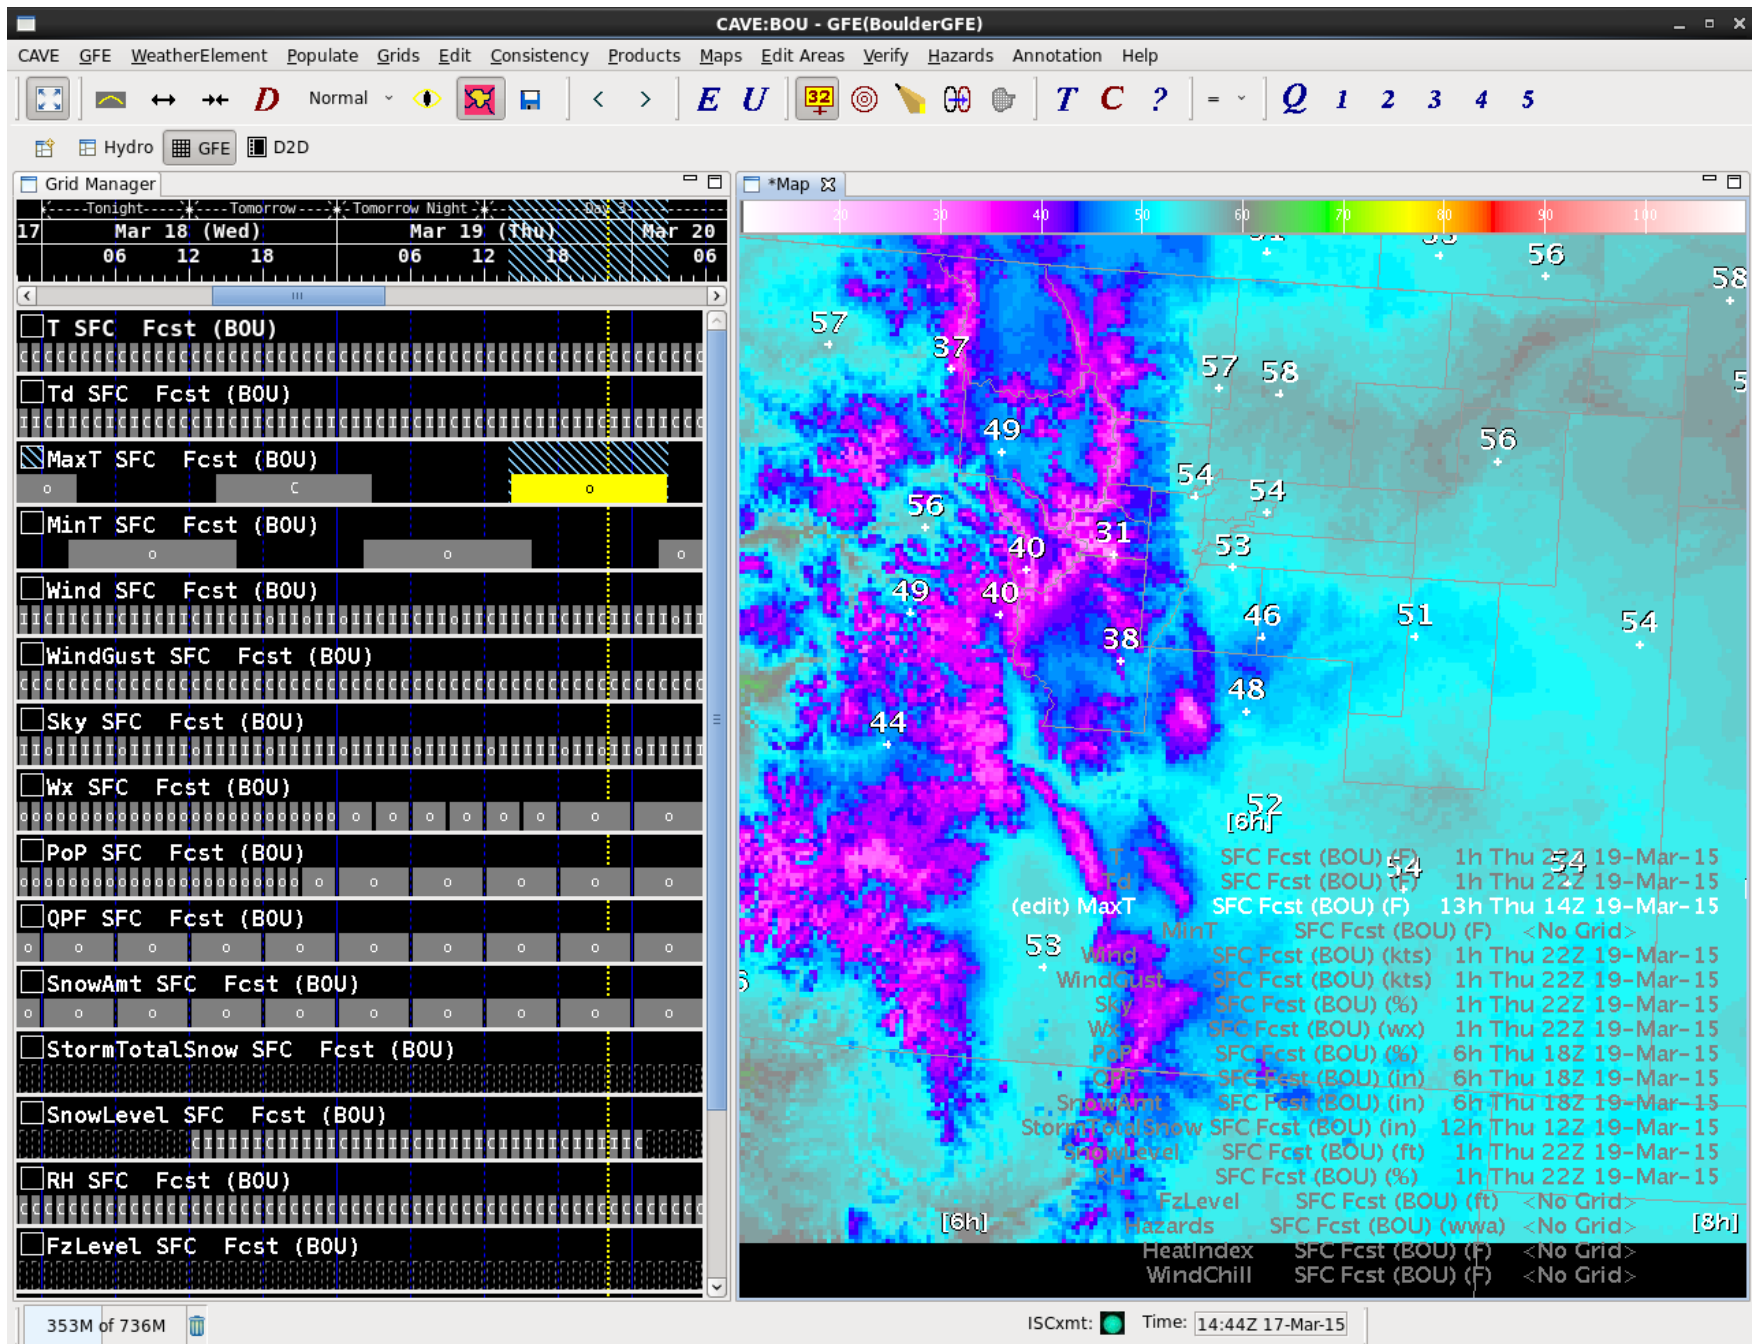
CAVE:BOU - GFE(BoulderGFE)

CAVE GFE WeatherElement Populate Grids Edit Consistency Products Maps Edit Areas Verify Hazards Annotation Help

D Normal E U 32 T C ? = Q 1 2 3 4 5

Hydro GFE D2D

Grid Manager

Tonight Tomorrow Tomorrow Night Day 3

17 Mar 18 (Wed) Mar 19 (Thu) Mar 20

06 12 18 06 12 18 06

T SFC Fcst (BOU)
Td SFC Fcst (BOU)
MaxT SFC Fcst (BOU)
MinT SFC Fcst (BOU)
Wind SFC Fcst (BOU)
WindGust SFC Fcst (BOU)
Sky SFC Fcst (BOU)
Wx SFC Fcst (BOU)
PoP SFC Fcst (BOU)
QPF SFC Fcst (BOU)
SnowAmt SFC Fcst (BOU)
StormTotalSnow SFC Fcst (BOU)
SnowLevel SFC Fcst (BOU)
RH SFC Fcst (BOU)
FzLevel SFC Fcst (BOU)

*Map

20 30 40 50 60 70 80 90 100

56 58 57 37 57 58 5 49 56 54 54 56 31 40 53 49 40 46 51 54 38 48 44 52 [6h] 54 54 53

T SFC Fcst (BOU) (F) 1h Thu 22Z 19-Mar-15
Td SFC Fcst (BOU) (F) 1h Thu 22Z 19-Mar-15
(edit) MaxT SFC Fcst (BOU) (F) 13h Thu 14Z 19-Mar-15
MinT SFC Fcst (BOU) (F) <No Grid>
Wind SFC Fcst (BOU) (kts) 1h Thu 22Z 19-Mar-15
WindGust SFC Fcst (BOU) (kts) 1h Thu 22Z 19-Mar-15
Sky SFC Fcst (BOU) (%) 1h Thu 22Z 19-Mar-15
Wx SFC Fcst (BOU) (wx) 1h Thu 22Z 19-Mar-15
PoP SFC Fcst (BOU) (%) 6h Thu 18Z 19-Mar-15
QPF SFC Fcst (BOU) (in) 6h Thu 18Z 19-Mar-15
SnowAmt SFC Fcst (BOU) (in) 6h Thu 18Z 19-Mar-15
StormTotalSnow SFC Fcst (BOU) (in) 12h Thu 12Z 19-Mar-15
SnowLevel SFC Fcst (BOU) (ft) 1h Thu 22Z 19-Mar-15
RH SFC Fcst (BOU) (%) 1h Thu 22Z 19-Mar-15
FzLevel SFC Fcst (BOU) (ft) <No Grid>
[6h] Hazards SFC Fcst (BOU) (wwa) <No Grid> [8h]
HeatIndex SFC Fcst (BOU) (F) <No Grid>
WindChill SFC Fcst (BOU) (F) <No Grid>

353M of 736M ISCxmt: Time: 14:44Z 17-Mar-15